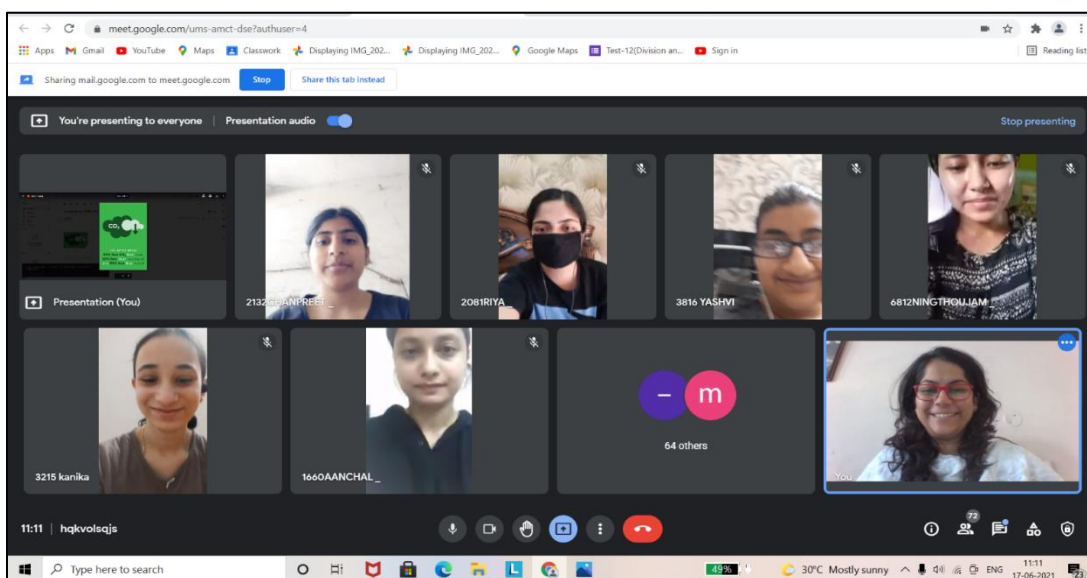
meet.google.com/ums-amct-dse?authuser=4

Apps Gmail YouTube Maps Classwork Displaying IMG_202... Displaying IMG_202... Google Maps Test-12(Division an... Sign in Reading list

Sharing mail.google.com to meet.google.com Stop Share this tab instead

You're presenting to everyone Presentation audio Stop presenting

$CO_2$

Presentation (You)

2132CHANPREET_

2081RIYA

3816 YASHVI

6812NINGTHOUJAM

3215 kanika

1660AANCHAL_

m

64 others

You

11:11 | hqkvolsqjs

72

Type here to search

49%

30°C Mostly sunny ENG 11:11 17-06-2021